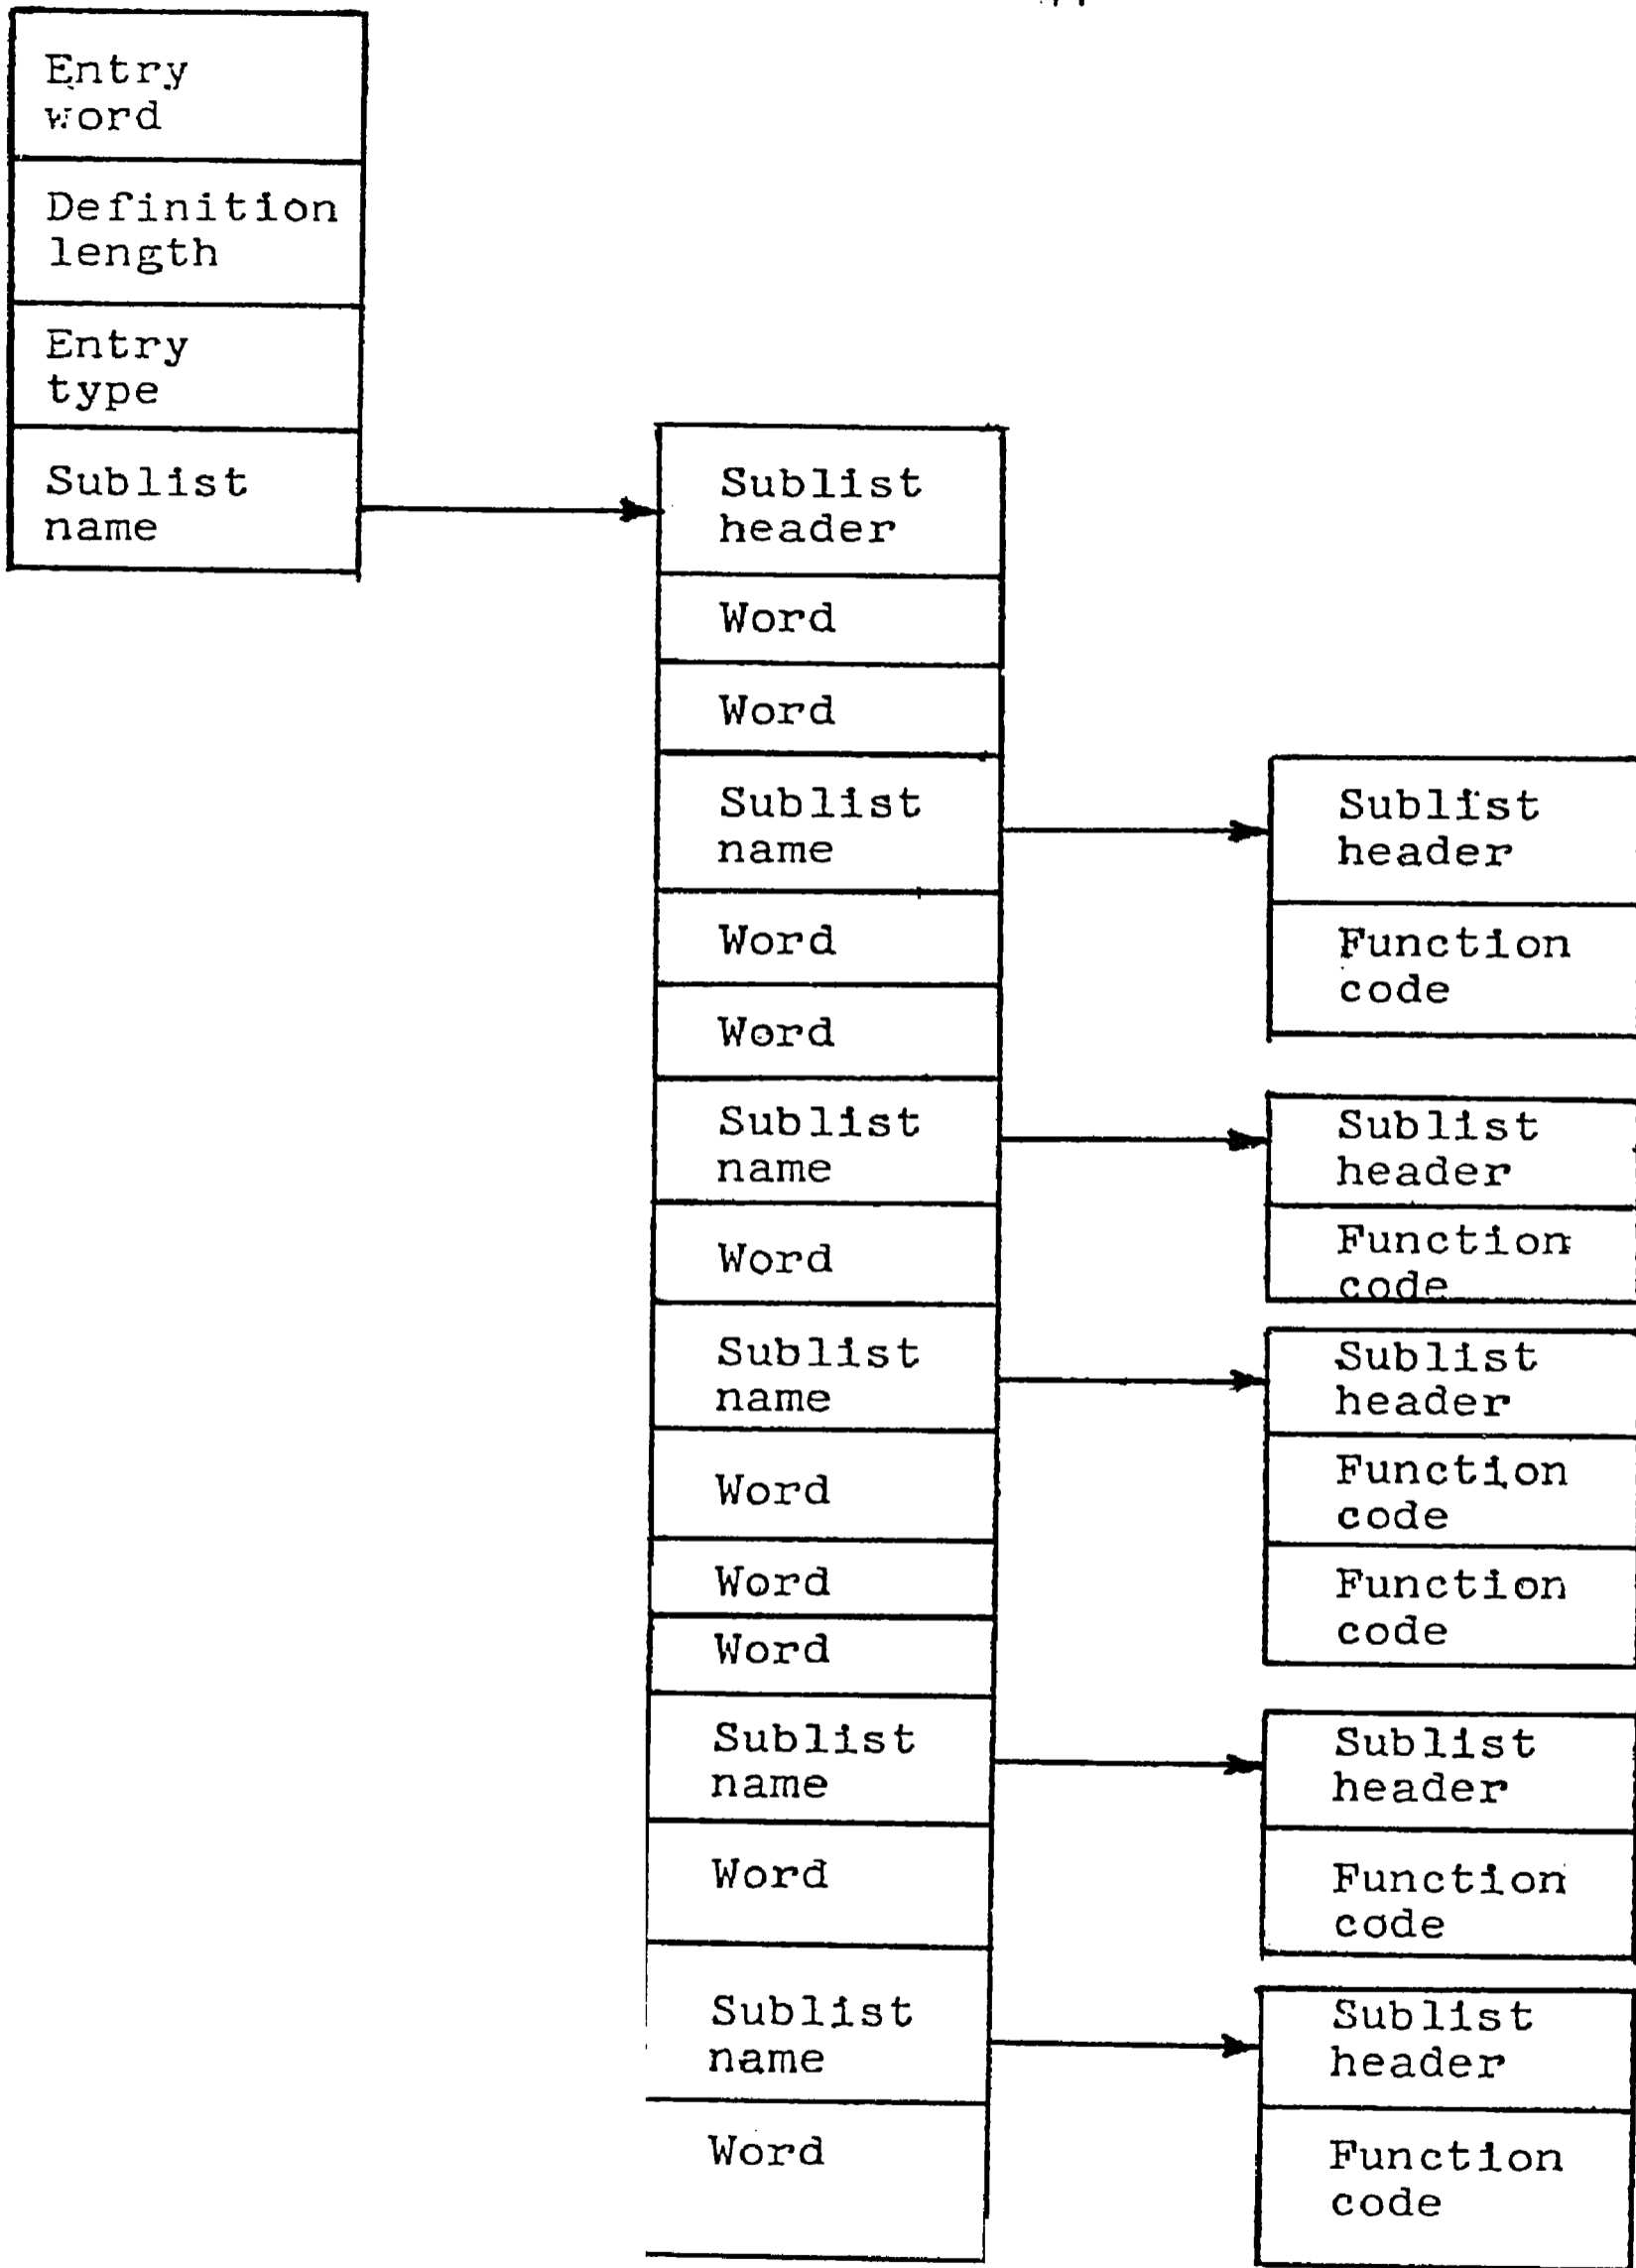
Entry word

Definition length

Entry type

Sublist name

Sublist header

Word

Word

Sublist name

Word

Word

Sublist name

Word

Sublist name

Word

Word

Word

Sublist name

Word

Sublist name

Word

Sublist header

Function code

Sublist header

Function code

Sublist header

Function code

Function code

Sublist header

Function code

Sublist header

Function code